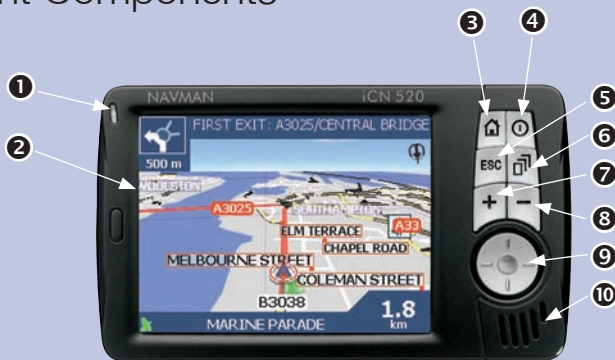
nt Components

1
2
3
4
5
6
7
8
9
10

NAVMAN
iCN 520

FIRST EXIT: A3025/CENTRAL BRIDGE
500 m
WOOLSTON
A3025
SOUTHAMPTON
A33
ELM TERRACE
CHAPEL ROAD
MELBOURNE STREET
COLEMAN STREET
B3038
1.8
km
MARINE PARADE

ESC
+
−